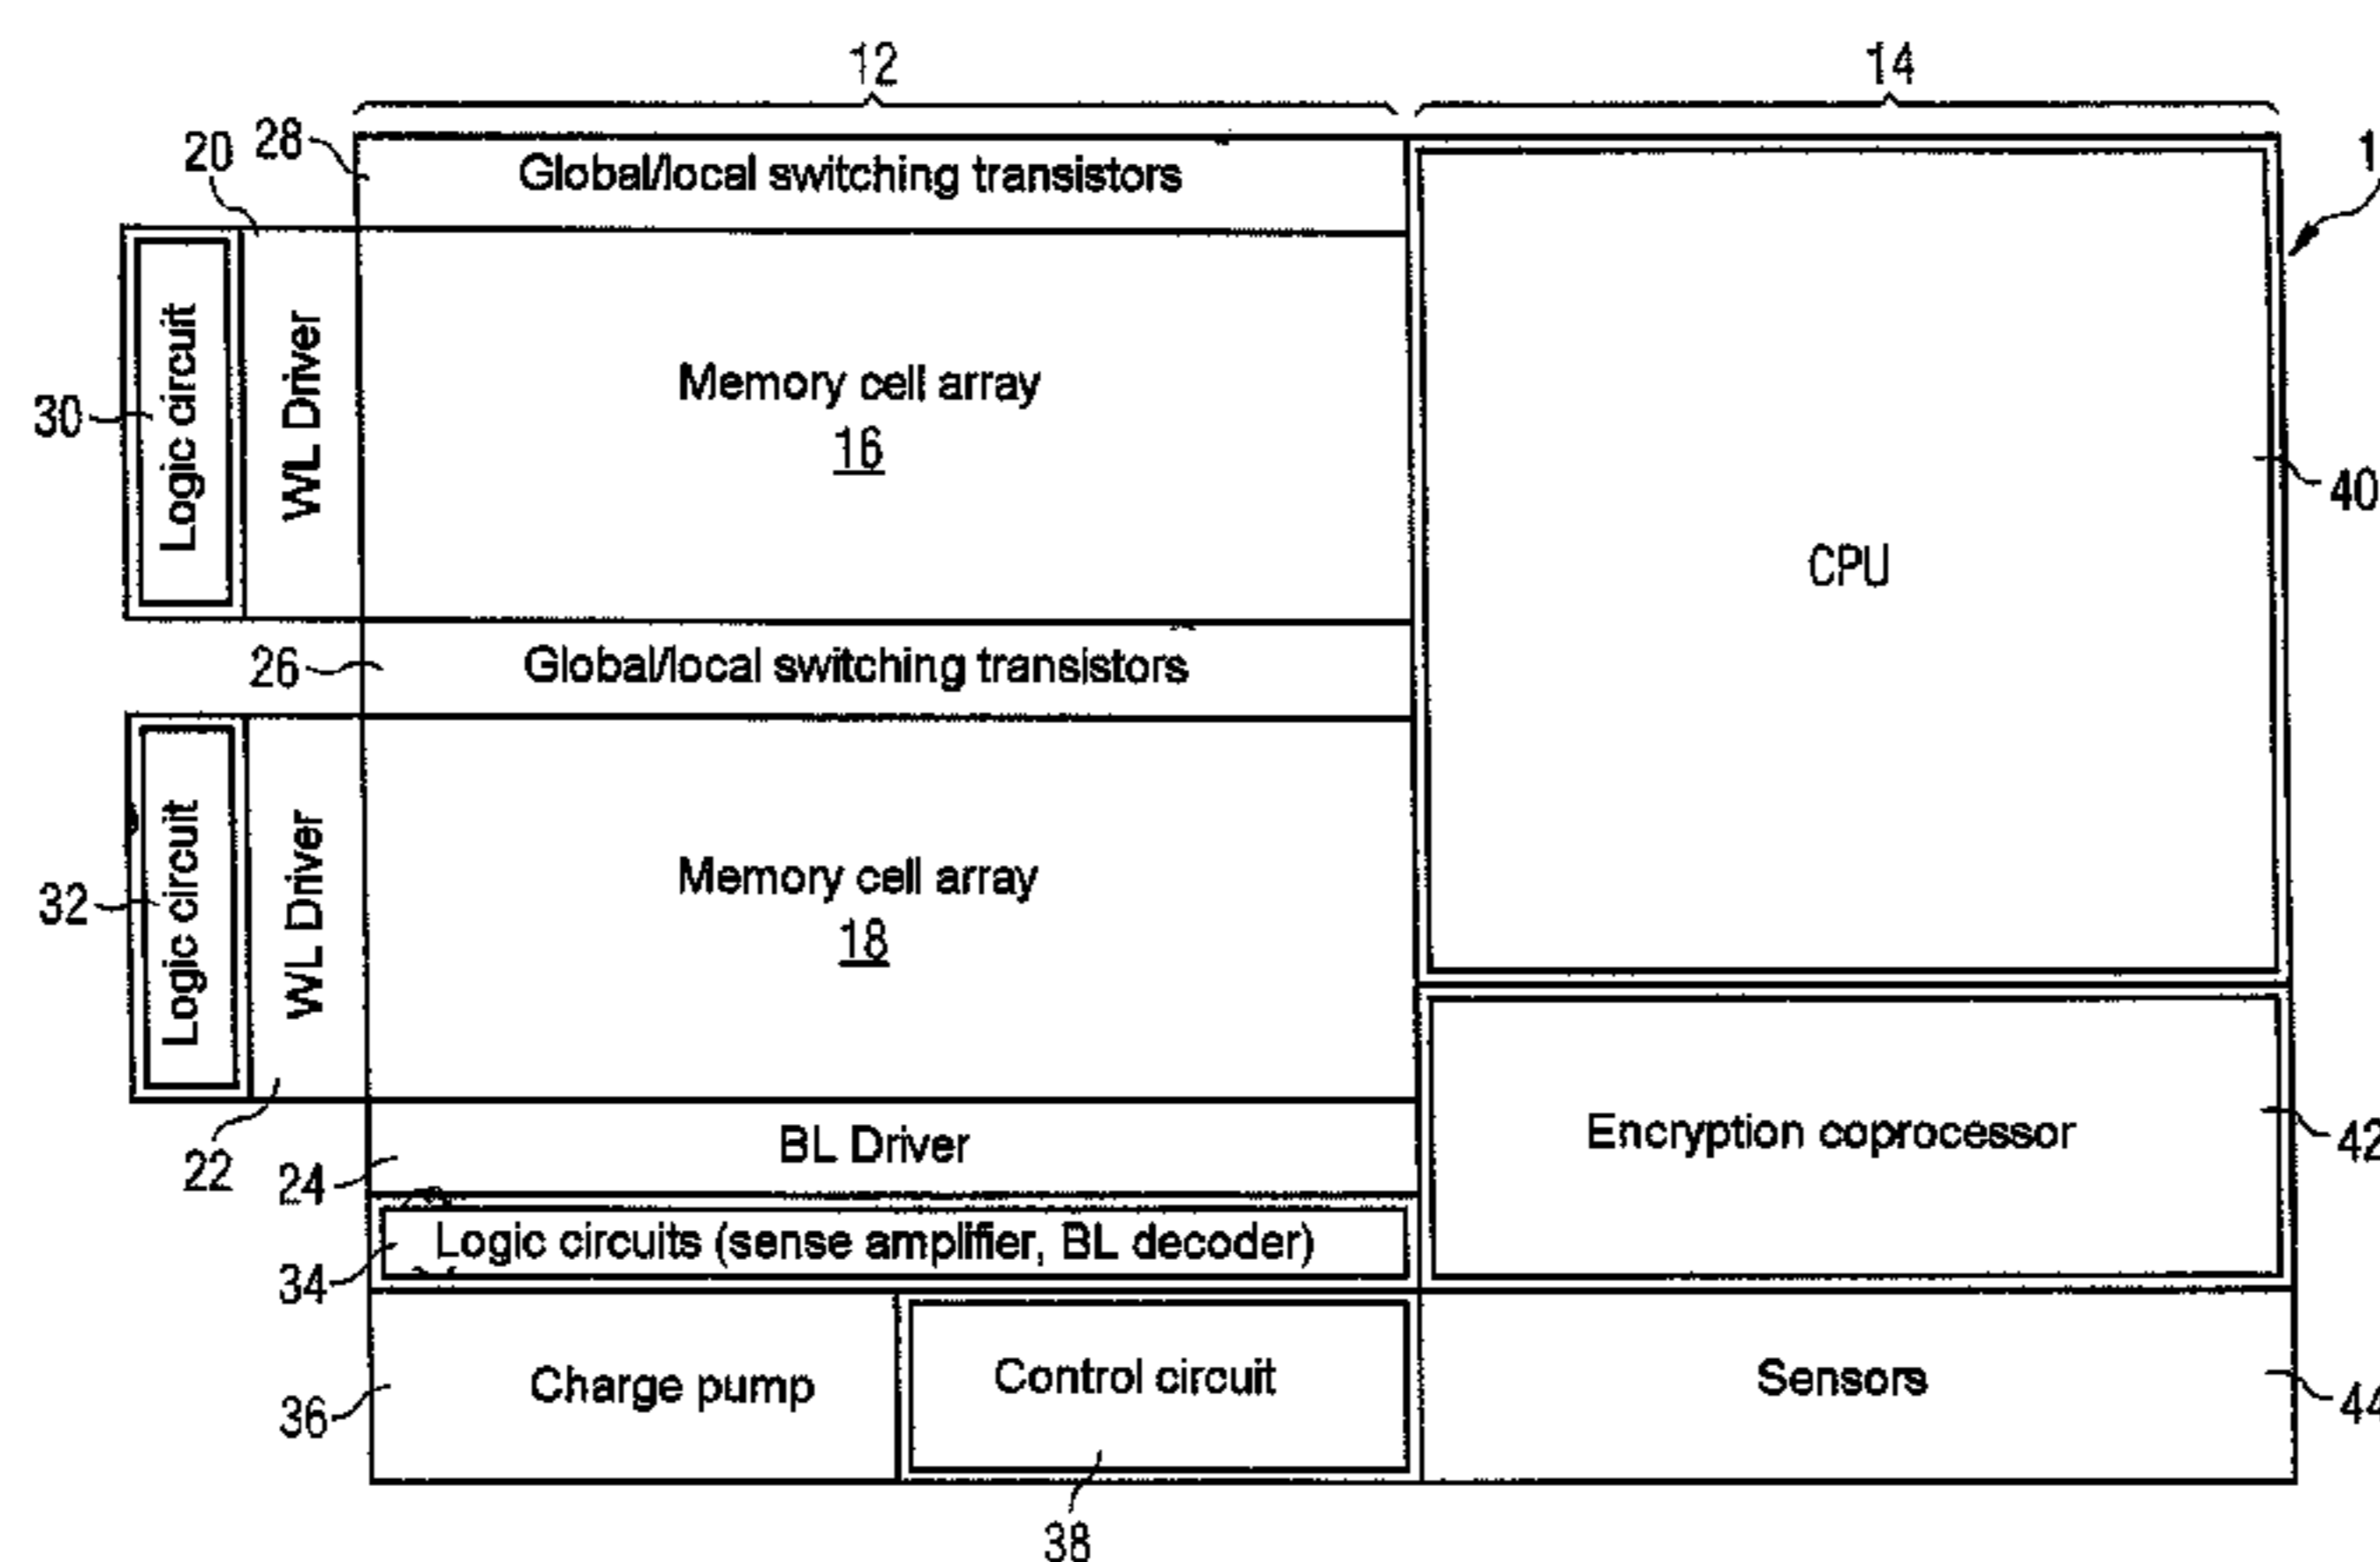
12

14

20 28

Global/local switching transistors

1

30

Logic circuit

WL Driver

Memory cell array
16

CPU

40

26

Global/local switching transistors

32

Logic circuit

WL Driver

Memory cell array
18

22

24

BL Driver

Encryption coprocessor

42

34

Logic circuits (sense amplifier, BL decoder)

36

Charge pump

Control circuit

Sensors

44

38